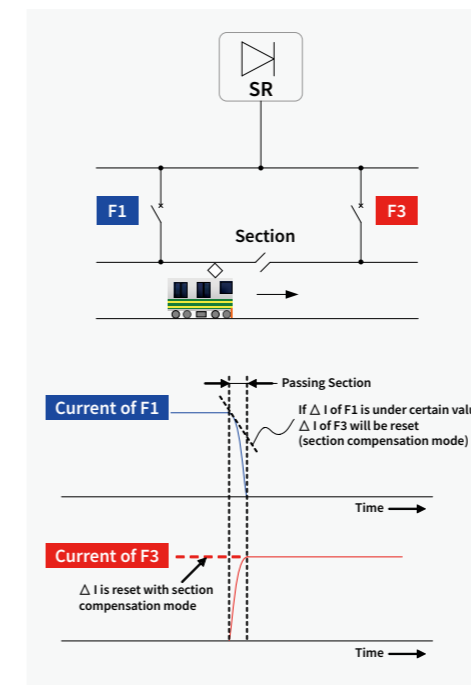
SR

F1

F3

Section

Passing Section

Current of F1

If $\Delta$ I of F1 is under certain valu
$\Delta$ I of F3 will be reset
(section compensation mode)

Time

Current of F3

$\Delta$ I is reset with section compensation mode

Time